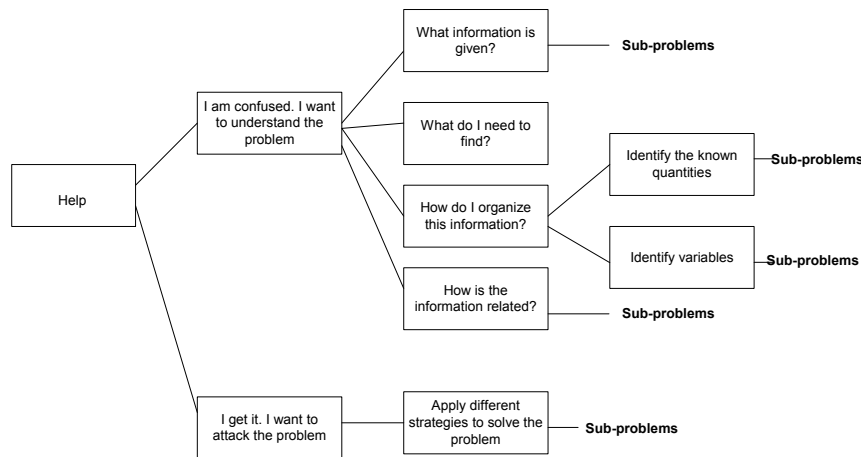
Help

I am confused. I want to understand the problem

What information is given?

Sub-problems

What do I need to find?

How do I organize this information?

Identify the known quantities

Sub-problems

Identify variables

Sub-problems

How is the information related?

Sub-problems

I get it. I want to attack the problem

Apply different strategies to solve the problem

Sub-problems